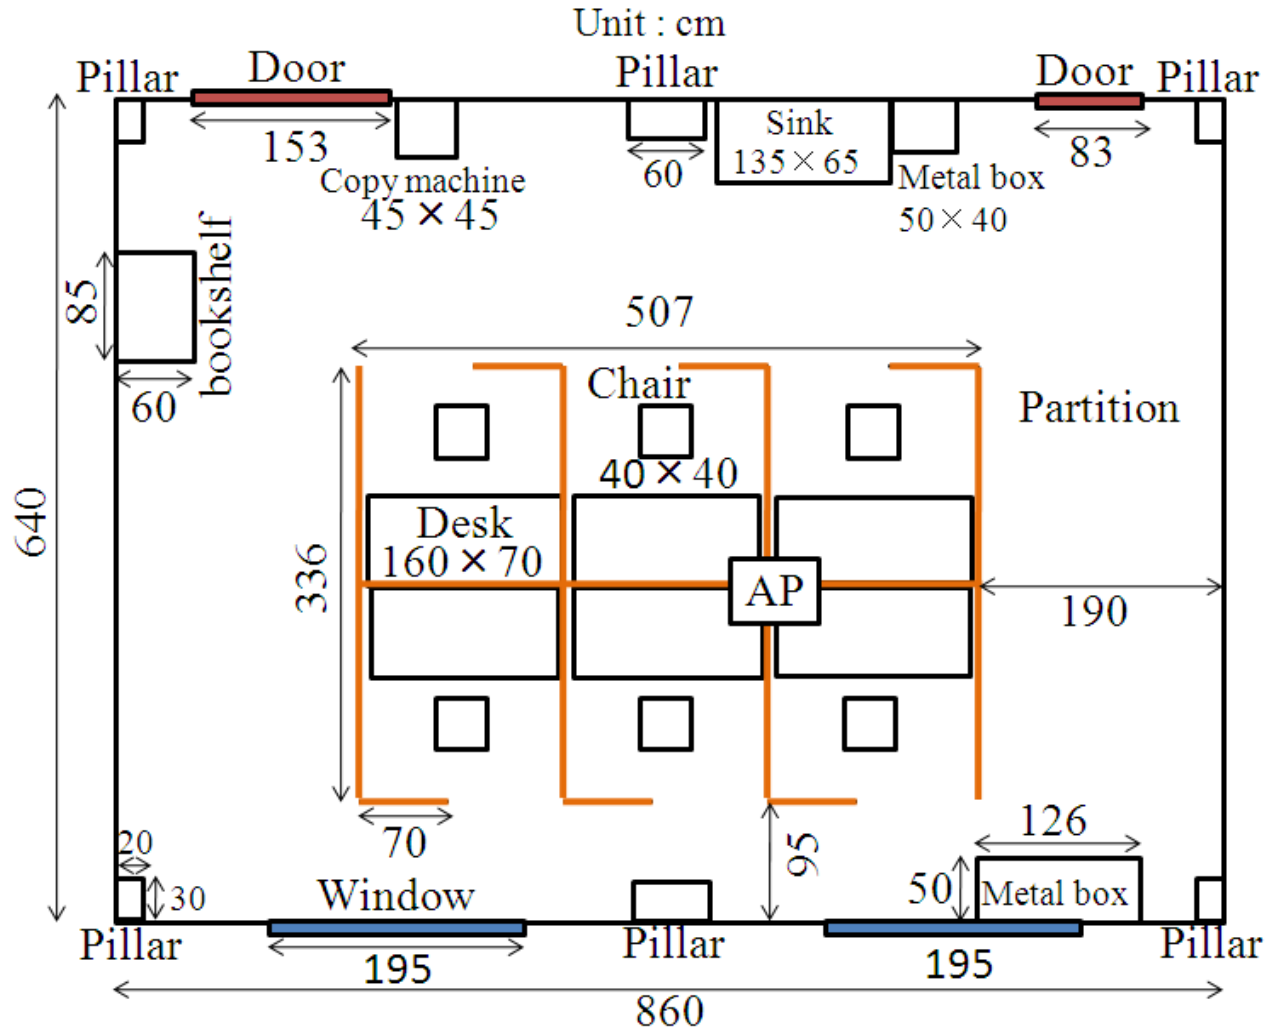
Unit : cm

Pillar Door Pillar Door Pillar

153 Copy machine $45 \times 45$

60 Sink $135 \times 65$ Metal box $50 \times 40$ 83

85 bookshelf 60

507

Chair $40 \times 40$ Partition

Desk $160 \times 70$

AP

336 190

640

70 95 126

20 30 Window 50 Metal box

Pillar Pillar Pillar

195 195

860